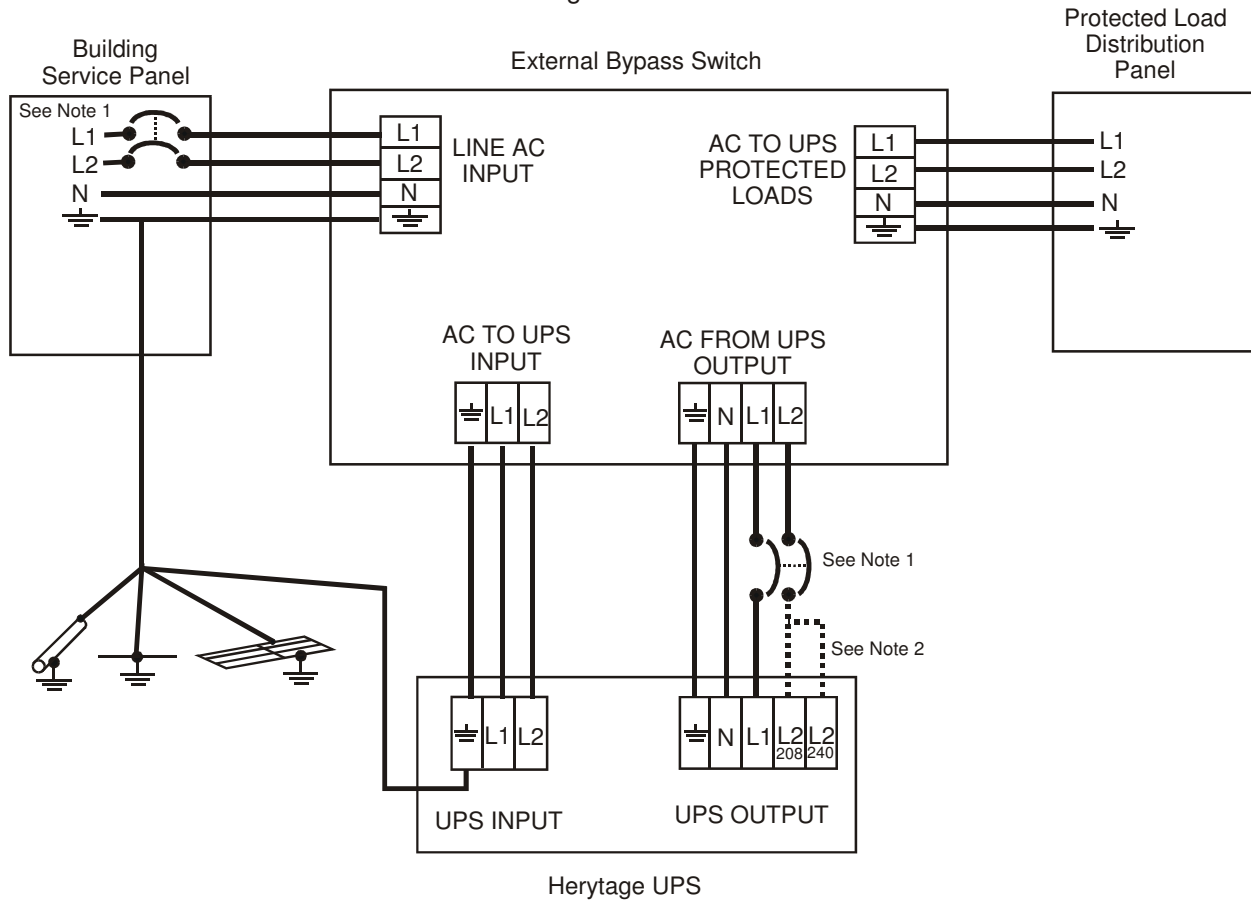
Building Service Panel

External Bypass Switch

Protected Load Distribution Panel

See Note 1
L1
L2
N

L1
L2
N
LINE AC INPUT

AC TO UPS PROTECTED LOADS
L1
L2
N

L1
L2
N

AC TO UPS INPUT
L1 L2

AC FROM UPS OUTPUT
N L1 L2

See Note 1

See Note 2

L1 L2
UPS INPUT

N L1 L2 208 L2 240
UPS OUTPUT

Herytage UPS